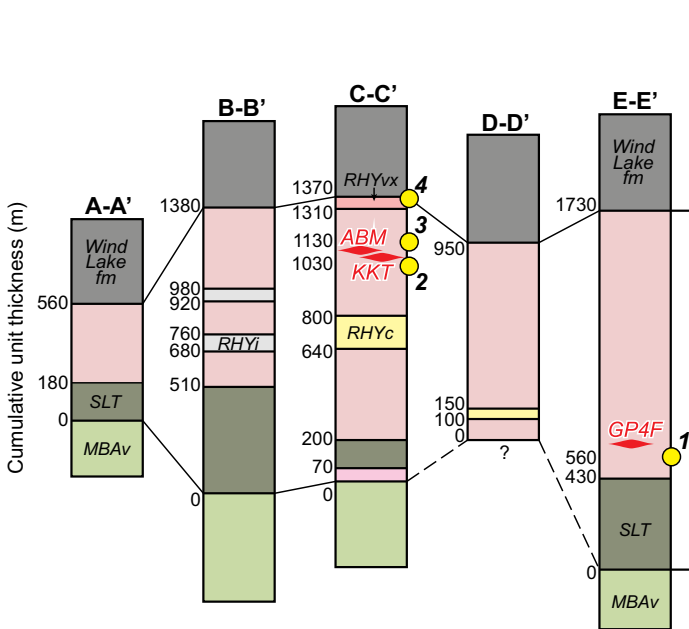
Cumulative unit thickness (m)

A-A'
Wind Lake fm
560
180
SLT
0
MBAv

B-B'
1380
980
920
760
680
RHYi
510
0

C-C'
RHYvx
1370
1310
1130
ABM
1030
KKT
800
RHYc
640
200
70
0
4
3
2

D-D'
950
150
100
0
?

E-E'
Wind Lake fm
1730
GP4F
1
560
430
SLT
0
MBAv